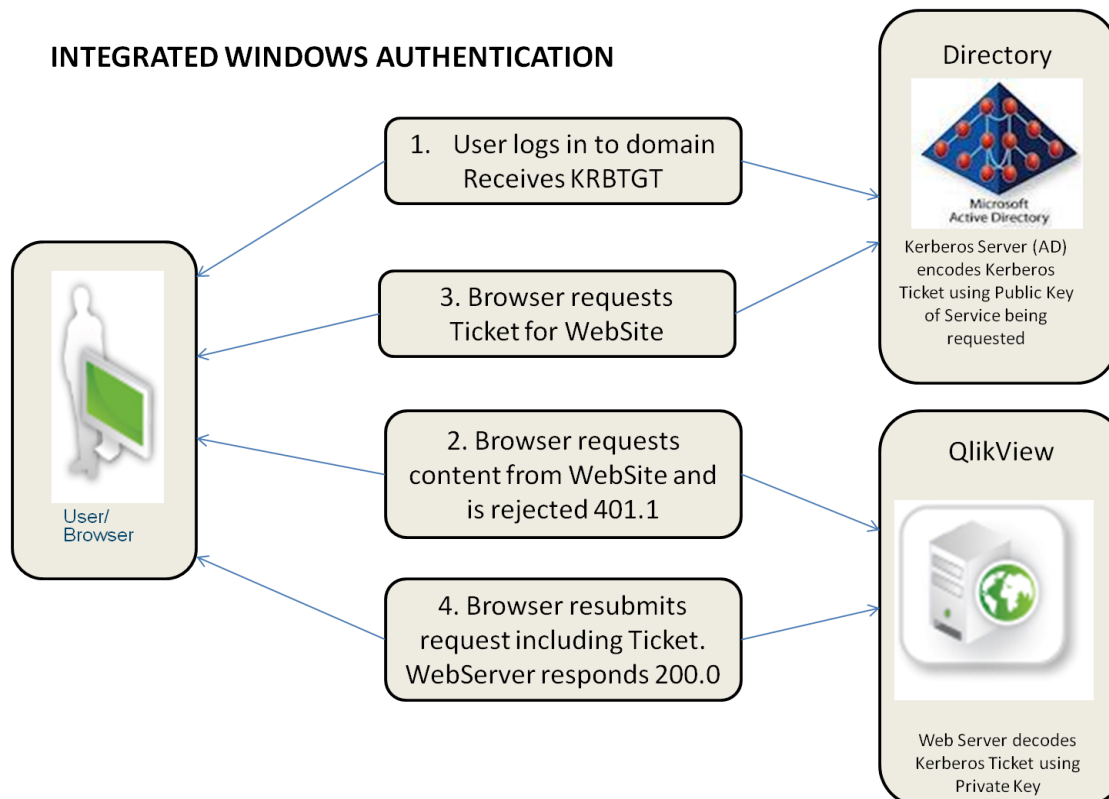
INTEGRATED WINDOWS AUTHENTICATION

Directory

Microsoft Active Directory

Kerberos Server (AD) encodes Kerberos Ticket using Public Key of Service being requested

1. User logs in to domain Receives KRBTGT

3. Browser requests Ticket for WebSite

User/ Browser

2. Browser requests content from WebSite and is rejected 401.1

4. Browser resubmits request including Ticket. WebServer responds 200.0

QlikView

Web Server decodes Kerberos Ticket using Private Key